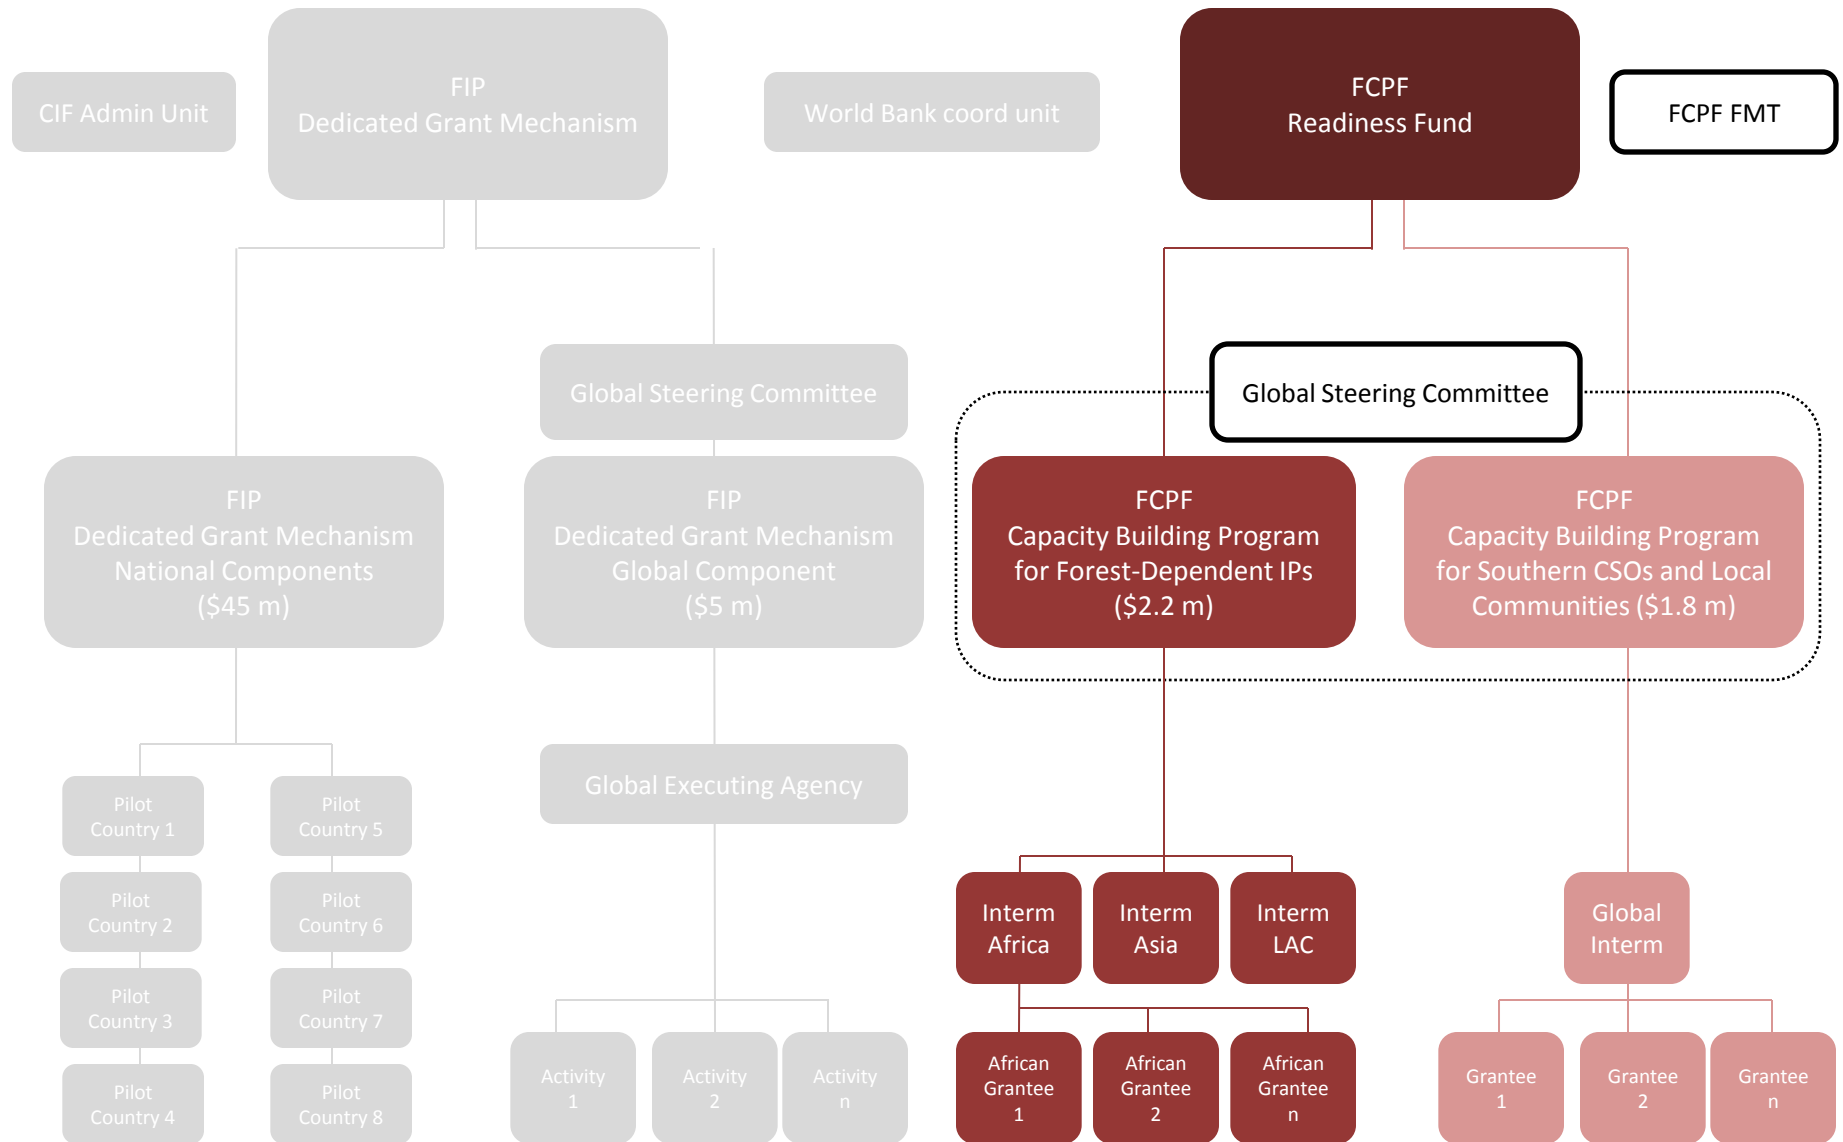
CIF Admin Unit

FIP
Dedicated Grant Mechanism

World Bank coord unit

FCPF
Readiness Fund

FCPF FMT

Global Steering Committee

Global Steering Committee

FIP
Dedicated Grant Mechanism
National Components
($45 m)

FIP
Dedicated Grant Mechanism
Global Component
($5 m)

FCPF
Capacity Building Program
for Forest-Dependent IPs
($2.2 m)

FCPF
Capacity Building Program
for Southern CSOs and Local
Communities ($1.8 m)

Global Executing Agency

Pilot
Country 1

Pilot
Country 5

Pilot
Country 2

Pilot
Country 6

Pilot
Country 3

Pilot
Country 7

Pilot
Country 4

Pilot
Country 8

Interm
Africa

Interm
Asia

Interm
LAC

Global
Interm

Activity
1

Activity
2

Activity
n

African
Grantee
1

African
Grantee
2

African
Grantee
n

Grantee
1

Grantee
2

Grantee
n